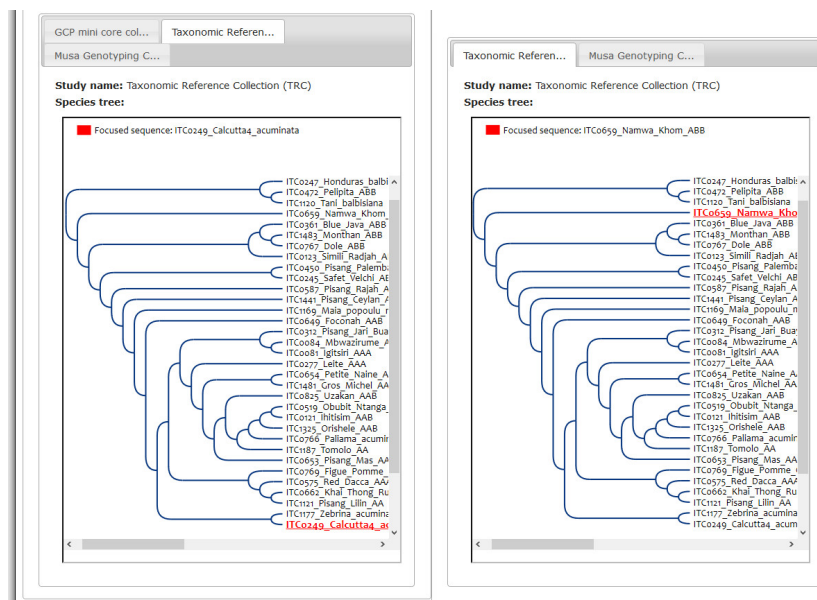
GCP mini core col...
Taxonomic Referen...
Musa Genotyping C...

**Study name:** Taxonomic Reference Collection (TRC)
**Species tree:**

Focused sequence: ITC0249_Calcutta4_acuminata

ITC0247_Honduras_balbi
ITC0472_Pelipita_ABB
ITC1120_Tani_balbisiana
ITC0659_Namwa_Khom
ITC0361_Blue_Java_ABB
ITC1483_Monthan_ABB
ITC0767_Dole_ABB
ITC0123_Simili_Radjah_A
ITC0450_Pisang_Palemba
ITC0245_Safet_Velchi_AB
ITC0587_Pisang_Rajah_A
ITC1441_Pisang_Ceylan_A
ITC1169_Mala_popoulu_r
ITC0649_Foconah_AAB
ITC0312_Pisang_Jari_Bua
ITC0084_Mbwazirume_A
ITC0081_Igitsiri_AAA
ITC0277_Leite_AAA
ITC0654_Petite_Naine_A
ITC1481_Gros_Michel_AA
ITC0825_Uzakan_AAB
ITC0519_Obubit_Ntanga_
ITC0121_Ihitisim_AAB
ITC1325_Orishele_AAB
ITC0766_Pallama_acumir
ITC1187_Tomolo_AA
ITC0653_Pisang_Mas_AA
ITC0769_Figue_Pomme_
ITC0575_Red_Dacca_AAA
ITC0662_Khai_Thong_Ru
ITC1121_Pisang_Lilin_AA
ITC1177_Zebrina_acumina
ITC0249_Calcutta4_ac

Taxonomic Referen...
Musa Genotyping C...

**Study name:** Taxonomic Reference Collection (TRC)
**Species tree:**

Focused sequence: ITC0659_Namwa_Khom_ABB

ITC0247_Honduras_balbi
ITC0472_Pelipita_ABB
ITC1120_Tani_balbisiana
ITC0659_Namwa_Khon
ITC0361_Blue_Java_ABB
ITC1483_Monthan_ABB
ITC0767_Dole_ABB
ITC0123_Simili_Radjah_A
ITC0450_Pisang_Palemba
ITC0245_Safet_Velchi_AB
ITC0587_Pisang_Rajah_A
ITC1441_Pisang_Ceylan_A
ITC1169_Mala_popoulu_r
ITC0649_Foconah_AAB
ITC0312_Pisang_Jari_Bua
ITC0084_Mbwazirume_A
ITC0081_Igitsiri_AAA
ITC0277_Leite_AAA
ITC0654_Petite_Naine_A
ITC1481_Gros_Michel_AA
ITC0825_Uzakan_AAB
ITC0519_Obubit_Ntanga_
ITC0121_Ihitisim_AAB
ITC1325_Orishele_AAB
ITC0766_Pallama_acumir
ITC1187_Tomolo_AA
ITC0653_Pisang_Mas_AA
ITC0769_Figue_Pomme_
ITC0575_Red_Dacca_AAA
ITC0662_Khai_Thong_Ru
ITC1121_Pisang_Lilin_AA
ITC1177_Zebrina_acumina
ITC0249_Calcutta4_acum